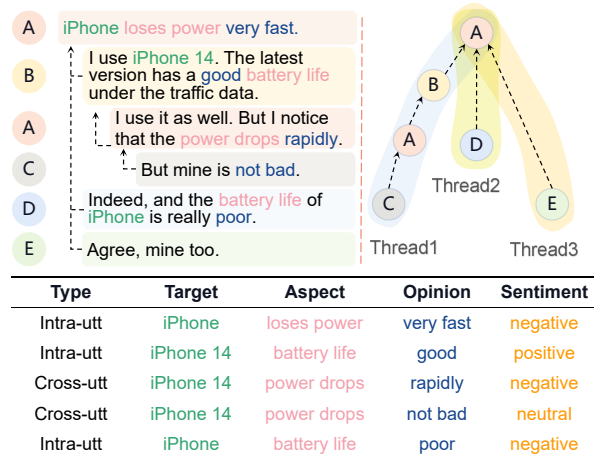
A iPhone loses power very fast.

B I use iPhone 14. The latest version has a good battery life under the traffic data.

A I use it as well. But I notice that the power drops rapidly.

C But mine is not bad.

D Indeed, and the battery life of iPhone is really poor.

E Agree, mine too.

A B A C D E

Thread1 Thread2 Thread3

| Type | Target | Aspect | Opinion | Sentiment |
|---|---|---|---|---|
| Intra-utt | iPhone | loses power | very fast | negative |
| Intra-utt | iPhone 14 | battery life | good | positive |
| Cross-utt | iPhone 14 | power drops | rapidly | negative |
| Cross-utt | iPhone 14 | power drops | not bad | neutral |
| Intra-utt | iPhone | battery life | poor | negative |